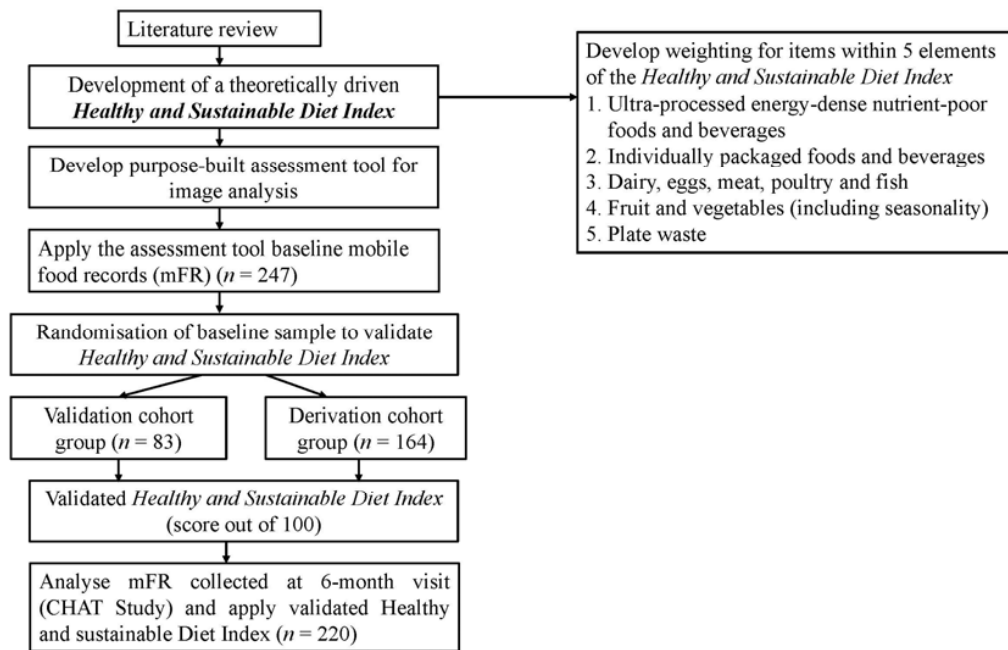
Literature review

Development of a theoretically driven *Healthy and Sustainable Diet Index*

Develop weighting for items within 5 elements of the *Healthy and Sustainable Diet Index*
1. Ultra-processed energy-dense nutrient-poor foods and beverages
2. Individually packaged foods and beverages
3. Dairy, eggs, meat, poultry and fish
4. Fruit and vegetables (including seasonality)
5. Plate waste

Develop purpose-built assessment tool for image analysis

Apply the assessment tool baseline mobile food records (mFR) ($n = 247$)

Randomisation of baseline sample to validate *Healthy and Sustainable Diet Index*

Validation cohort group ($n = 83$)

Derivation cohort group ($n = 164$)

Validated *Healthy and Sustainable Diet Index* (score out of 100)

Analyse mFR collected at 6-month visit (CHAT Study) and apply validated Healthy and sustainable Diet Index ($n = 220$)